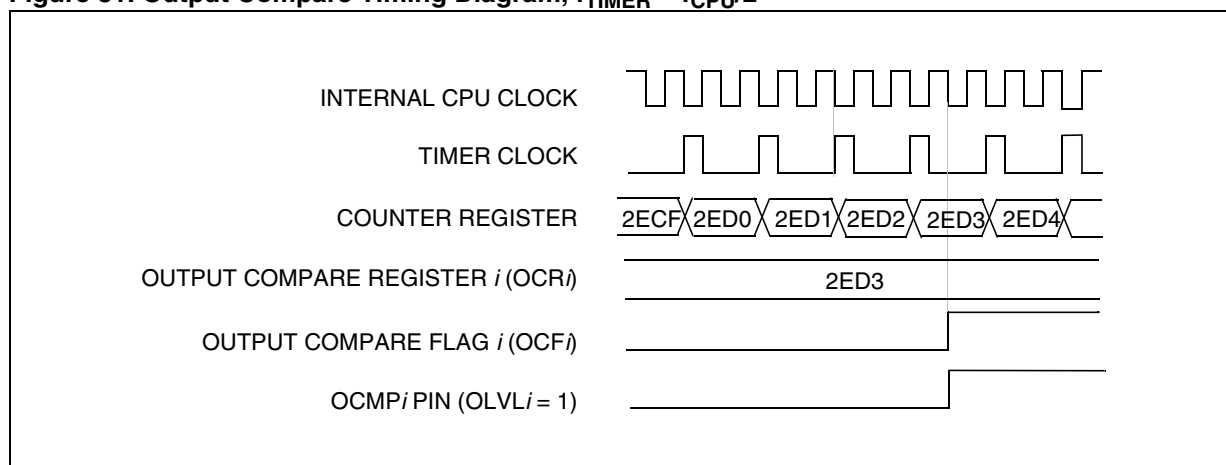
Figure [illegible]. Output Compare Timing Diagram, $f_{TIMER} = f_{CPU}/2$

INTERNAL CPU CLOCK

TIMER CLOCK

COUNTER REGISTER

2ECF 2ED0 2ED1 2ED2 2ED3 2ED4

OUTPUT COMPARE REGISTER *i* (OCR*i*)

2ED3

OUTPUT COMPARE FLAG *i* (OCF*i*)

OCMP*i* PIN (OLVL*i* = 1)